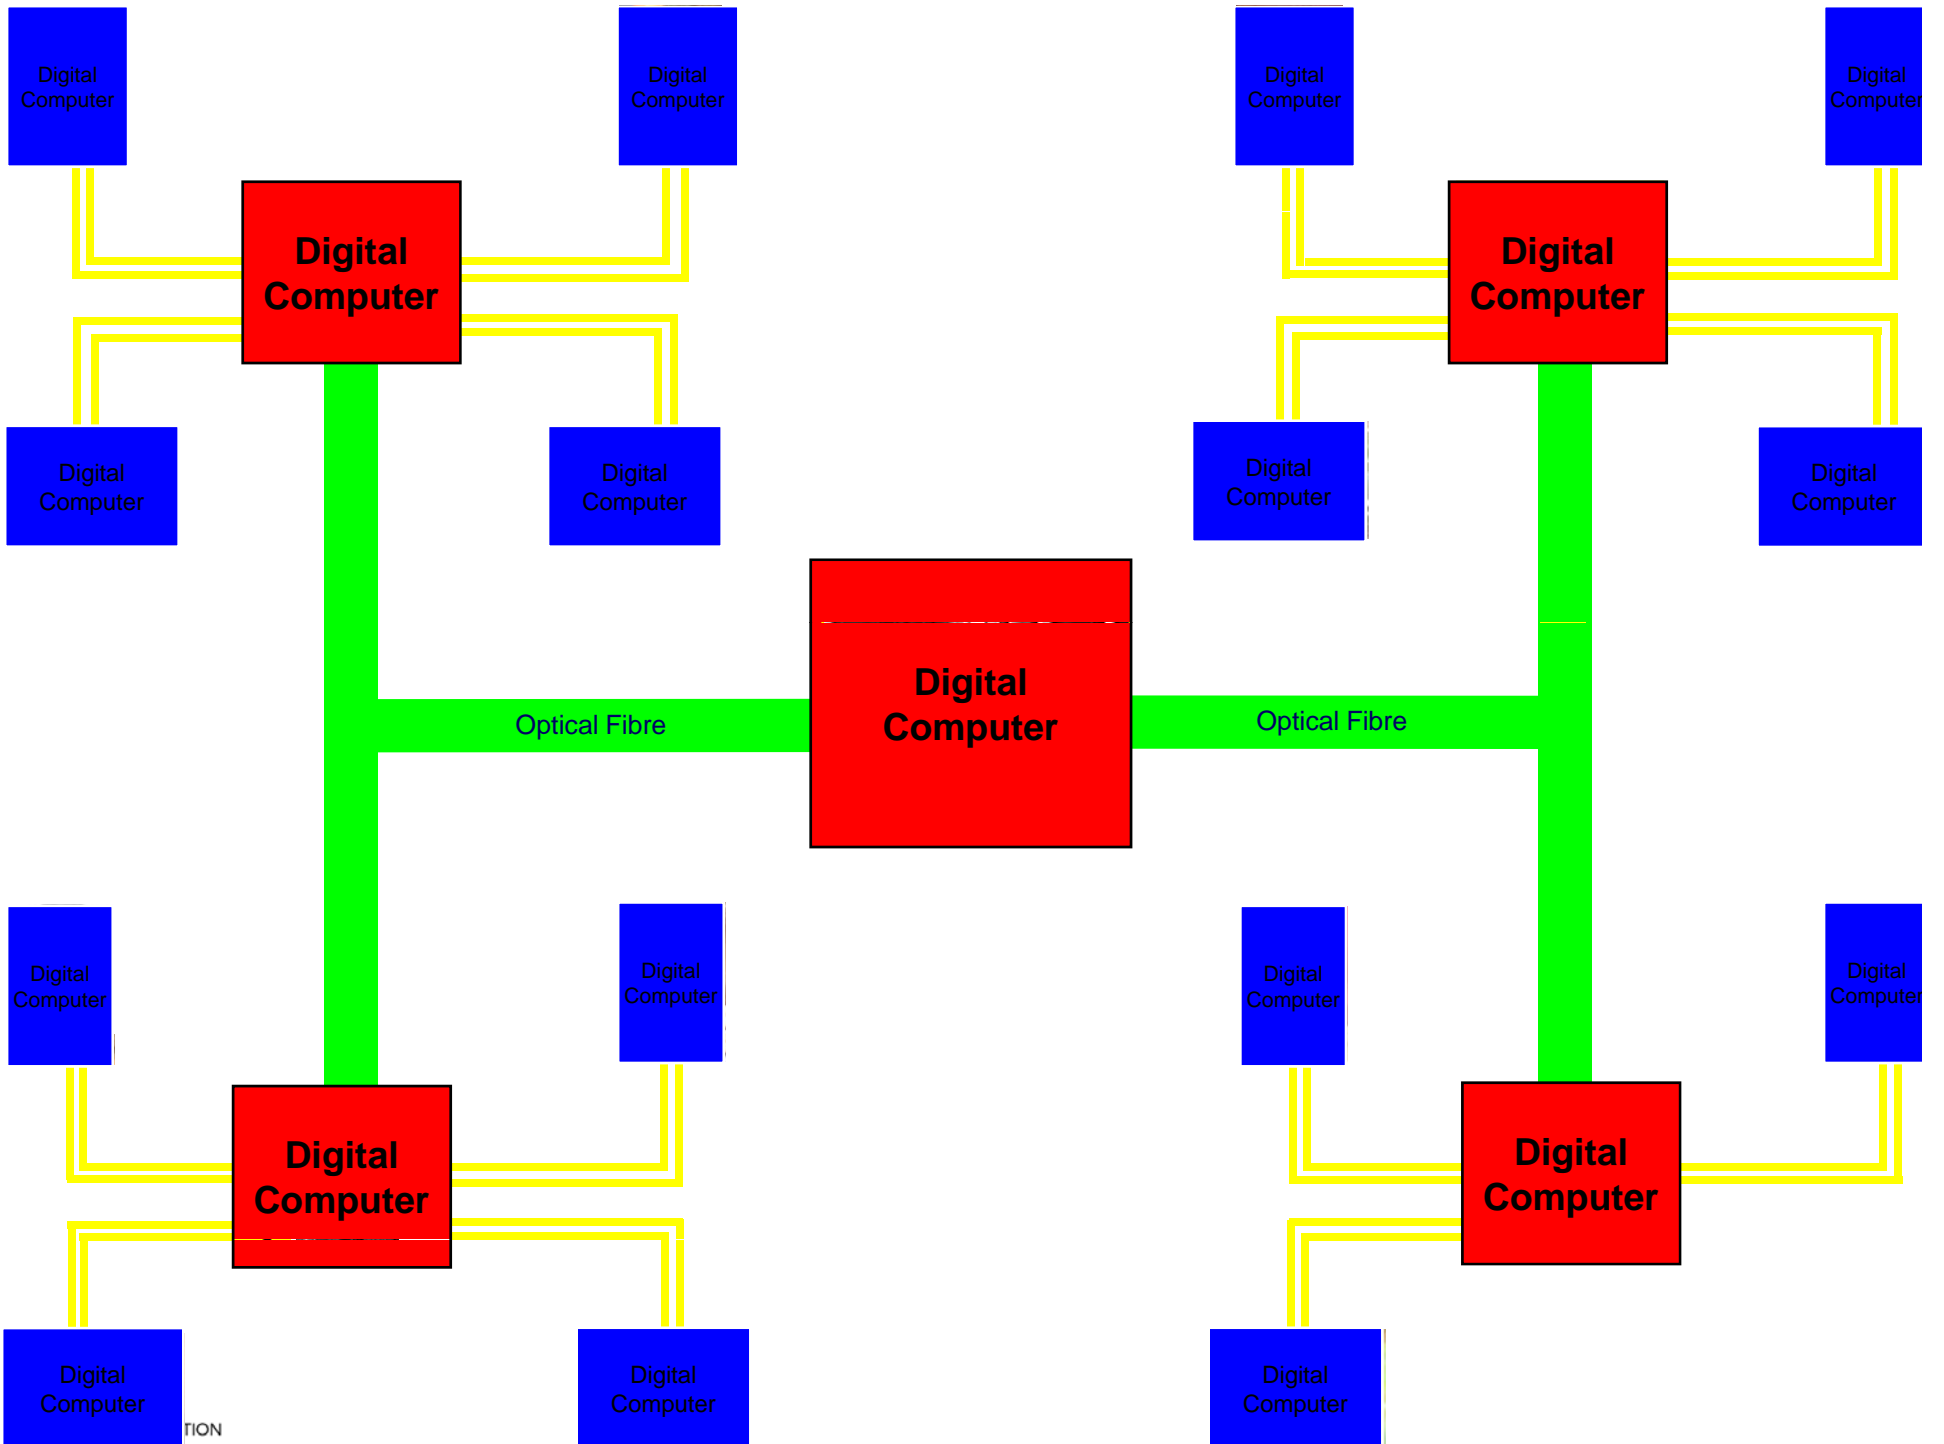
Digital Computer

Digital Computer

Digital Computer

Digital Computer

Digital Computer

Digital Computer

Digital Computer

Digital Computer

Digital Computer

Digital Computer

Digital Computer

Optical Fibre

Optical Fibre

Digital Computer

Digital Computer

Digital Computer

Digital Computer

Digital Computer

Digital Computer

Digital Computer

Digital Computer

Digital Computer

Digital Computer

Digital Computer

TION